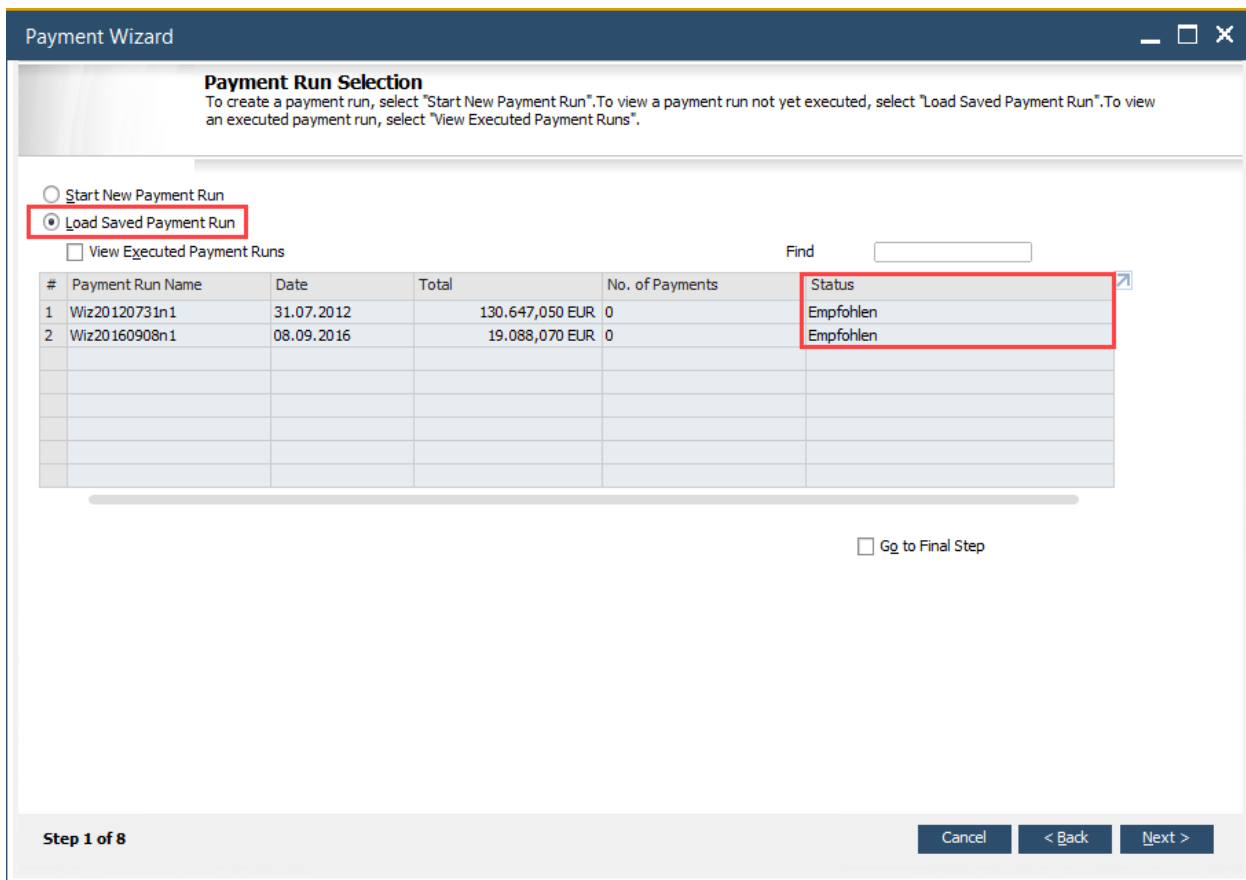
Payment Wizard

Payment Run Selection
To create a payment run, select "Start New Payment Run".To view a payment run not yet executed, select "Load Saved Payment Run".To view an executed payment run, select "View Executed Payment Runs".

Start New Payment Run
Load Saved Payment Run
View Executed Payment Runs

Find

| # | Payment Run Name | Date | Total | No. of Payments | Status |
|---|---|---|---|---|---|
| 1 | Wiz20120731n1 | 31.07.2012 | 130.647,050 EUR | 0 | Empfohlen |
| 2 | Wiz20160908n1 | 08.09.2016 | 19.088,070 EUR | 0 | Empfohlen |

Go to Final Step

Step 1 of 8

Cancel
< Back
Next >